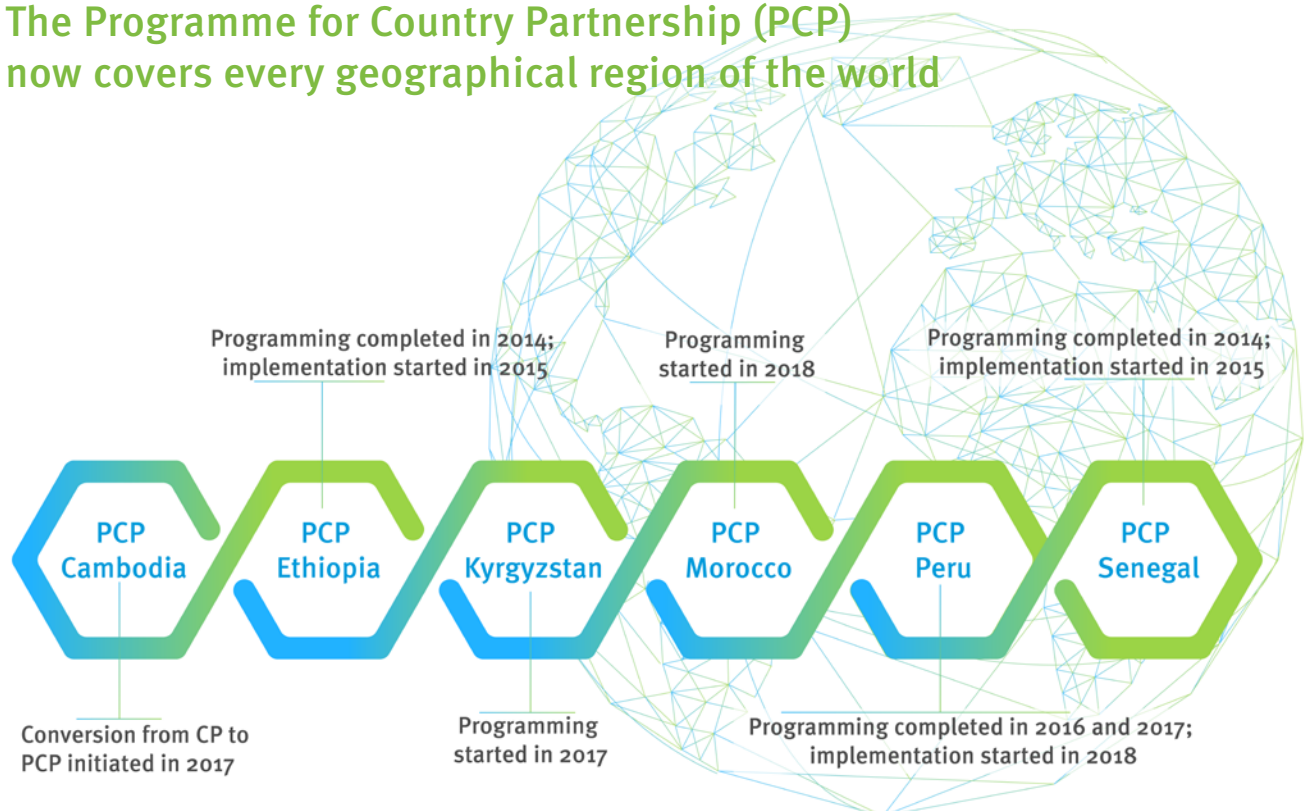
The Programme for Country Partnership (PCP) now covers every geographical region of the world

Programming completed in 2014; implementation started in 2015

Programming started in 2018

Programming completed in 2014; implementation started in 2015

PCP Cambodia

PCP Ethiopia

PCP Kyrgyzstan

PCP Morocco

PCP Peru

PCP Senegal

Conversion from CP to PCP initiated in 2017

Programming started in 2017

Programming completed in 2016 and 2017; implementation started in 2018